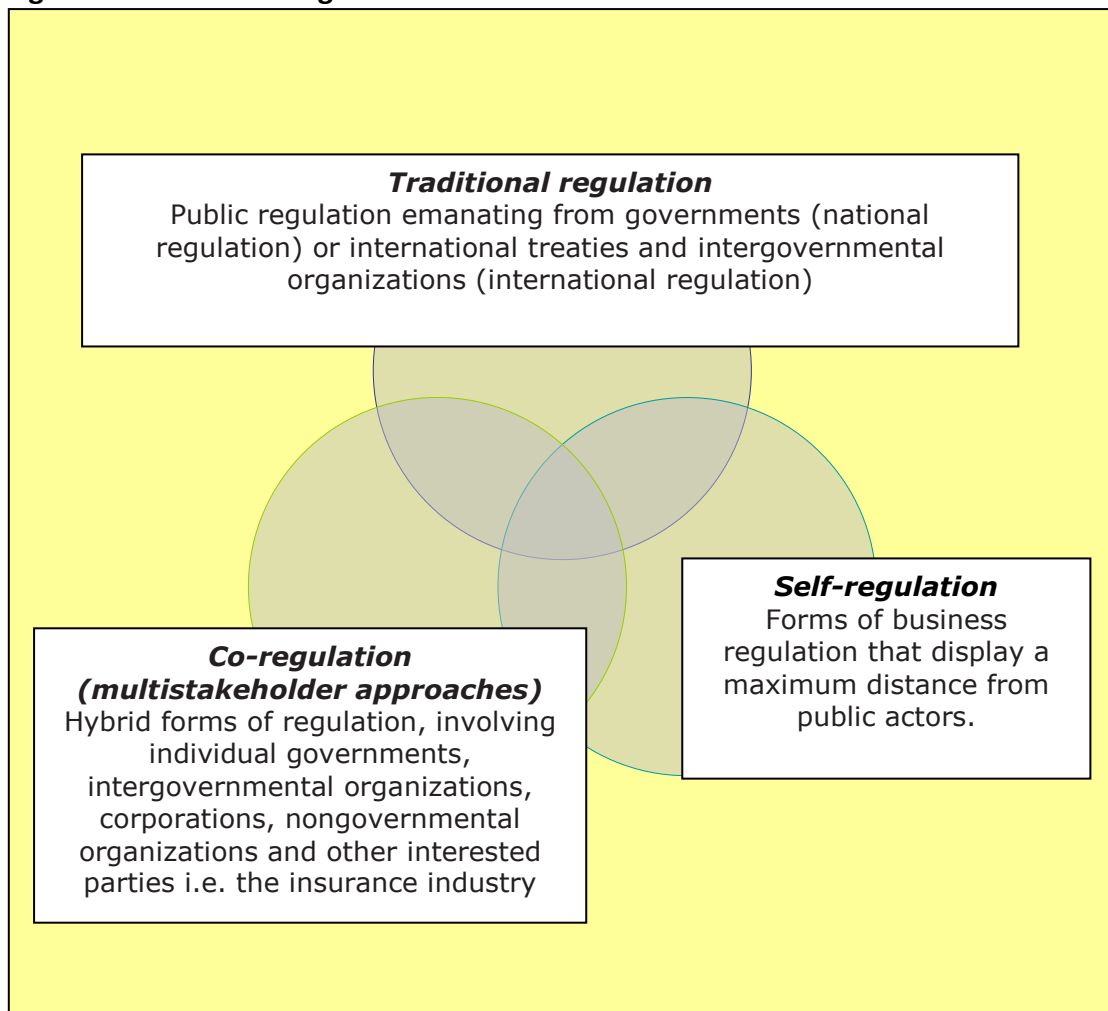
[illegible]

***Traditional regulation***
Public regulation emanating from governments (national regulation) or international treaties and intergovernmental organizations (international regulation)

***Self-regulation***
Forms of business regulation that display a maximum distance from public actors.

***Co-regulation (multistakeholder approaches)***
Hybrid forms of regulation, involving individual governments, intergovernmental organizations, corporations, nongovernmental organizations and other interested parties i.e. the insurance industry